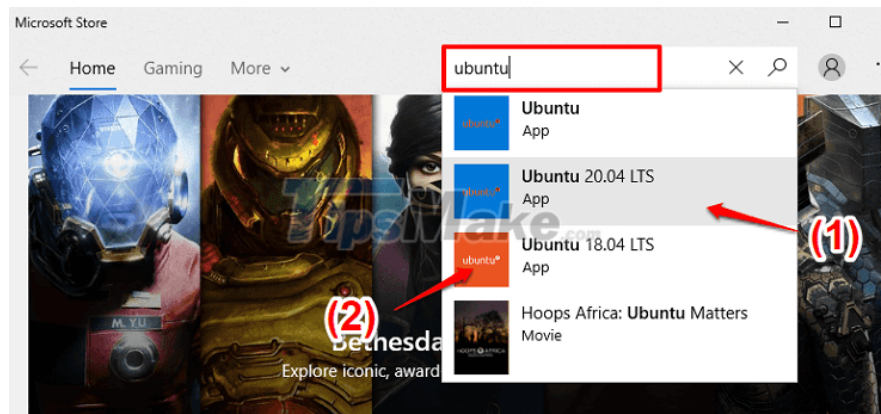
Microsoft Store

Home Gaming More

ubuntu

ubuntu
Ubuntu
App

ubuntu
Ubuntu 20.04 LTS
App

ubuntu
Ubuntu 18.04 LTS
App

HOOPS AFRICA
Hoops Africa: Ubuntu Matters
Movie

M.YU

Bethesda
Explore iconic, award

TipsMake.com

(1)

(2)